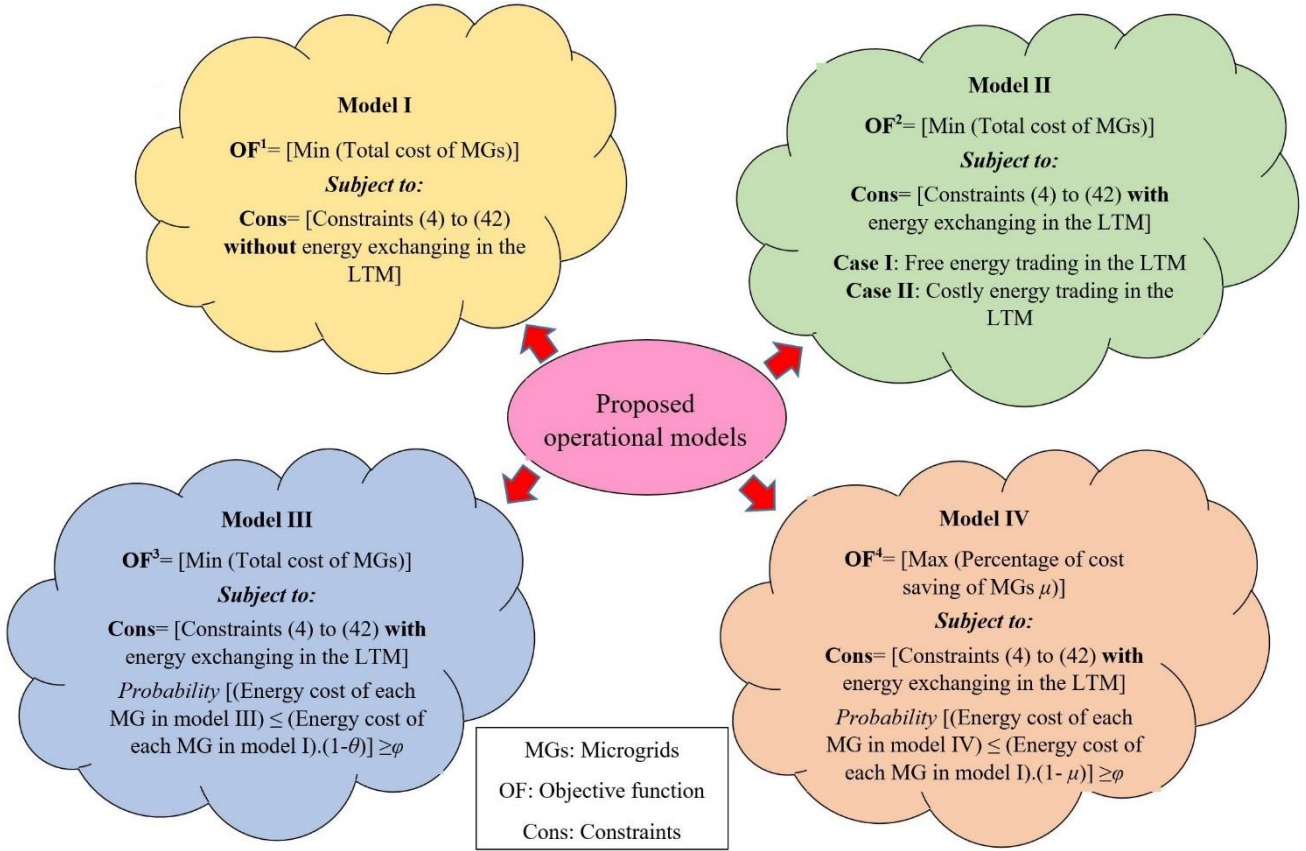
Model I

$OF^1$= [Min (Total cost of MGs)]

*Subject to:*

Cons= [Constraints (4) to (42) without energy exchanging in the LTM]

Model II

$OF^2$= [Min (Total cost of MGs)]

*Subject to:*

Cons= [Constraints (4) to (42) with energy exchanging in the LTM]

Case I: Free energy trading in the LTM
Case II: Costly energy trading in the LTM

Proposed operational models

Model III

$OF^3$= [Min (Total cost of MGs)]

*Subject to:*

Cons= [Constraints (4) to (42) with energy exchanging in the LTM]

*Probability* [(Energy cost of each MG in model III) $\leq$ (Energy cost of each MG in model I).(1-$\theta$)] $\geq \varphi$

MGs: Microgrids

OF: Objective function

Cons: Constraints

Model IV

$OF^4$= [Max (Percentage of cost saving of MGs $\mu$)]

*Subject to:*

Cons= [Constraints (4) to (42) with energy exchanging in the LTM]

*Probability* [(Energy cost of each MG in model IV) $\leq$ (Energy cost of each MG in model I).(1- $\mu$)] $\geq \varphi$